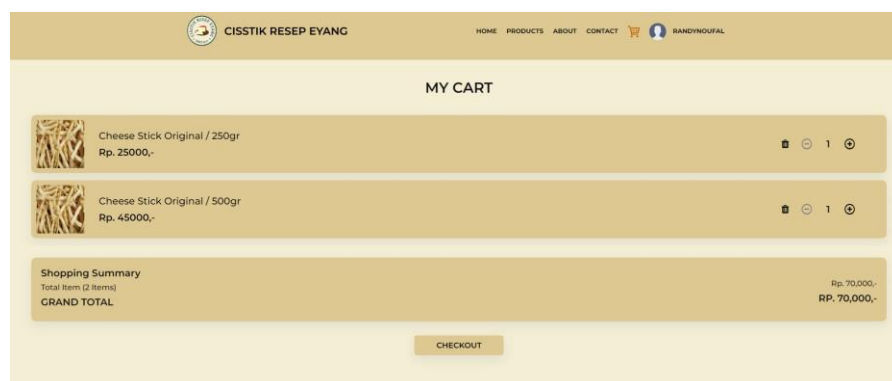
CISSTIK RESEP EYANG

HOME PRODUCTS ABOUT CONTACT RANDYNOUFAL

MY CART

Cheese Stick Original / 250gr
Rp. 25000,-

1

Cheese Stick Original / 500gr
Rp. 45000,-

1

Shopping Summary
Total Item (2 Items) Rp. 70,000,-
GRAND TOTAL RP. 70,000,-

CHECKOUT